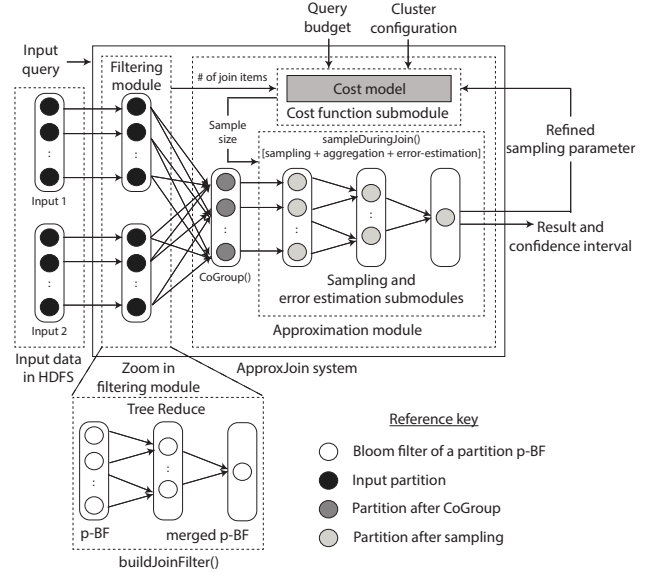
Query budget

Cluster configuration

Input query

Filtering module

# of join items

Cost model

Cost function submodule

Sample size

sampleDuringJoin()
(sampling + aggregation + error-estimation)

Refined sampling parameter

Result and confidence interval

:

Input 1

:

Input 2

CoGroup()

Sampling and error estimation submodules

Approximation module

Input data in HDFS

Zoom in filtering module

ApproxJoin system

Tree Reduce

p-BF

merged p-BF

buildJoinFilter()

Reference key

Bloom filter of a partition p-BF

Input partition

Partition after CoGroup

Partition after sampling